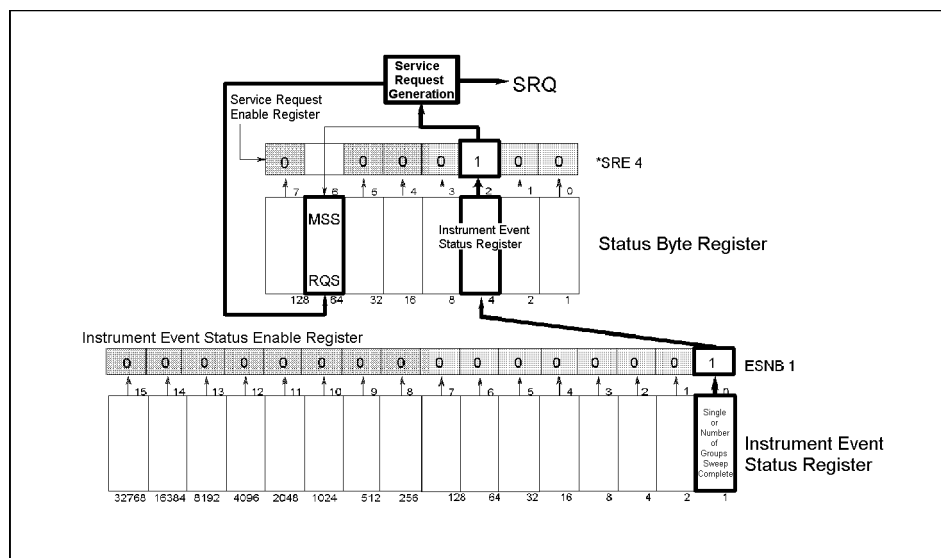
Service Request Generation

SRQ

Service Request Enable Register

0 0 0 0 1 0 0

*SRE 4

7 6 5 4 3 2 1 0

MSS

RQS

Instrument Event Status Register

Status Byte Register

128 64 32 16 8 4 2 1

Instrument Event Status Enable Register

0 0 0 0 0 0 0 0 0 0 0 0 0 0 0 1

ESNB 1

15 14 13 12 11 10 9 8 7 6 5 4 3 2 1 0

Single or Number of Groups Sweep Complete

Instrument Event Status Register

32768 16384 8192 4096 2048 1024 512 256 128 64 32 16 8 4 2 1